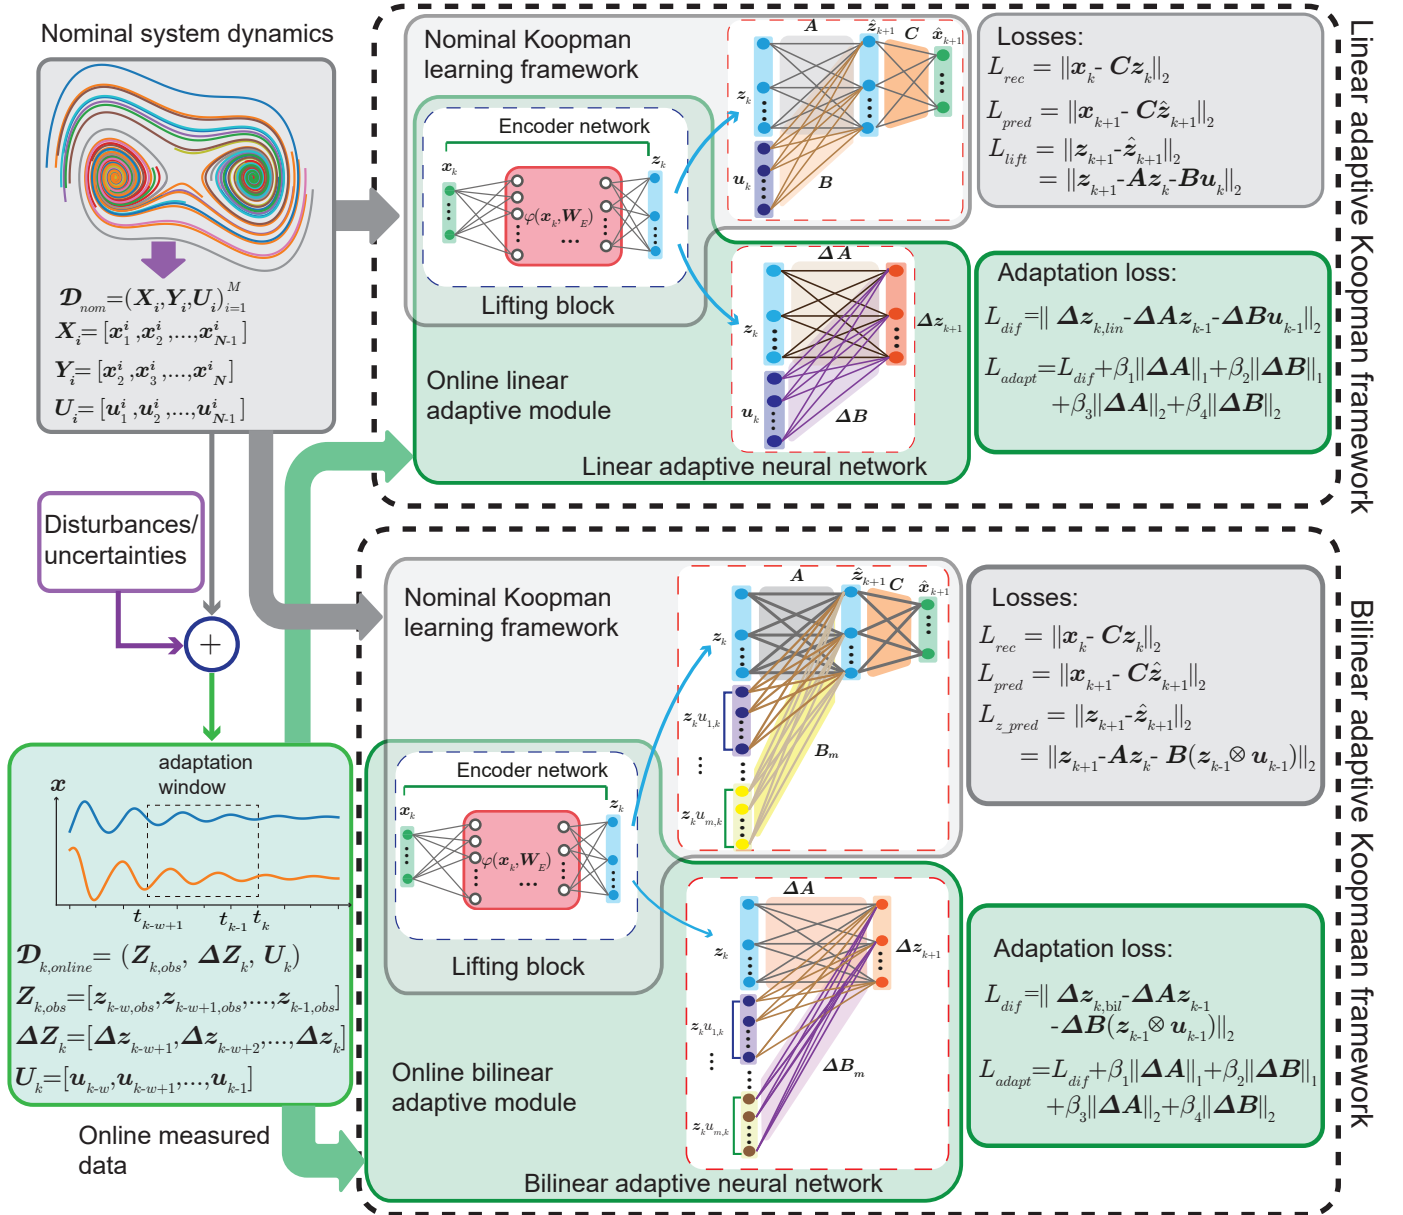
Nominal system dynamics

$\mathcal{D}_{nom}=(X_i,Y_i,U_i)_{i=1}^M$
$X_i=[x_1^i, x_2^i, ..., x_{N-1}^i]$
$Y_i=[x_2^i, x_3^i, ..., x_N^i]$
$U_i=[u_1^i, u_2^i, ..., u_{N-1}^i]$

Disturbances/ uncertainties

adaptation window

$x$

$t_{k-w+1}$ $t_{k-1}$ $t_k$

$\mathcal{D}_{k,online}=(Z_{k,obs}, \Delta Z_k, U_k)$
$Z_{k,obs}=[z_{k-w,obs}, z_{k-w+1,obs}, ..., z_{k-1,obs}]$
$\Delta Z_k=[\Delta z_{k-w+1}, \Delta z_{k-w+2}, ..., \Delta z_k]$
$U_k=[u_{k-w}, u_{k-w+1}, ..., u_{k-1}]$

Online measured data

Nominal Koopman learning framework

Encoder network

$x_k$ $\varphi(x_k, W_E)$ $z_k$

Lifting block

$A$ $\hat{z}_{k+1}$ $C$ $\hat{x}_{k+1}$ $z_k$ $u_k$ $B$

Losses:
$L_{rec}=\|x_k - Cz_k\|_2$
$L_{pred}=\|x_{k+1} - C\hat{z}_{k+1}\|_2$
$L_{lift}=\|z_{k+1} - \hat{z}_{k+1}\|_2$
$=\|z_{k+1} - Az_k - Bu_k\|_2$

$\Delta A$ $z_k$ $\Delta z_{k+1}$ $u_k$ $\Delta B$

Online linear adaptive module

Adaptation loss:
$L_{dif}=\|\Delta z_{k,lin} - \Delta A z_{k-1} - \Delta B u_{k-1}\|_2$
$L_{adapt}=L_{dif}+\beta_1\|\Delta A\|_1+\beta_2\|\Delta B\|_1$
$+\beta_3\|\Delta A\|_2+\beta_4\|\Delta B\|_2$

Linear adaptive neural network

Linear adaptive Koopman framework

Nominal Koopman learning framework

Encoder network

$x_k$ $\varphi(x_k, W_E)$ $z_k$

Lifting block

$A$ $\hat{z}_{k+1}$ $C$ $\hat{x}_{k+1}$ $z_k$ $z_k u_{1,k}$ $z_k u_{m,k}$ $B_m$

Losses:
$L_{rec}=\|x_k - Cz_k\|_2$
$L_{pred}=\|x_{k+1} - C\hat{z}_{k+1}\|_2$
$L_{z\_pred}=\|z_{k+1} - \hat{z}_{k+1}\|_2$
$=\|z_{k+1} - Az_k - B(z_{k-1}\otimes u_{k-1})\|_2$

$\Delta A$ $z_k$ $\Delta z_{k+1}$ $z_k u_{1,k}$ $z_k u_{m,k}$ $\Delta B_m$

Online bilinear adaptive module

Adaptation loss:
$L_{dif}=\|\Delta z_{k,bil} - \Delta A z_{k-1}$
$-\Delta B(z_{k-1}\otimes u_{k-1})\|_2$
$L_{adapt}=L_{dif}+\beta_1\|\Delta A\|_1+\beta_2\|\Delta B\|_1$
$+\beta_3\|\Delta A\|_2+\beta_4\|\Delta B\|_2$

Bilinear adaptive neural network

Bilinear adaptive Koopmaan framework